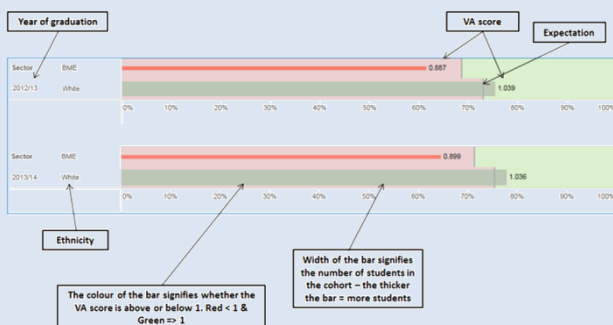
Year of graduation

VA score

Expectation

Sector BME 0.667
2012/13 White 1.039
0% 10% 20% 30% 40% 50% 60% 70% 80% 90% 100%

Sector BME 0.899
2013/14 White 1.036
0% 10% 20% 30% 40% 50% 60% 70% 80% 90% 100%

Ethnicity

Width of the bar signifies the number of students in the cohort – the thicker the bar = more students

The colour of the bar signifies whether the VA score is above or below 1. Red < 1 & Green => 1